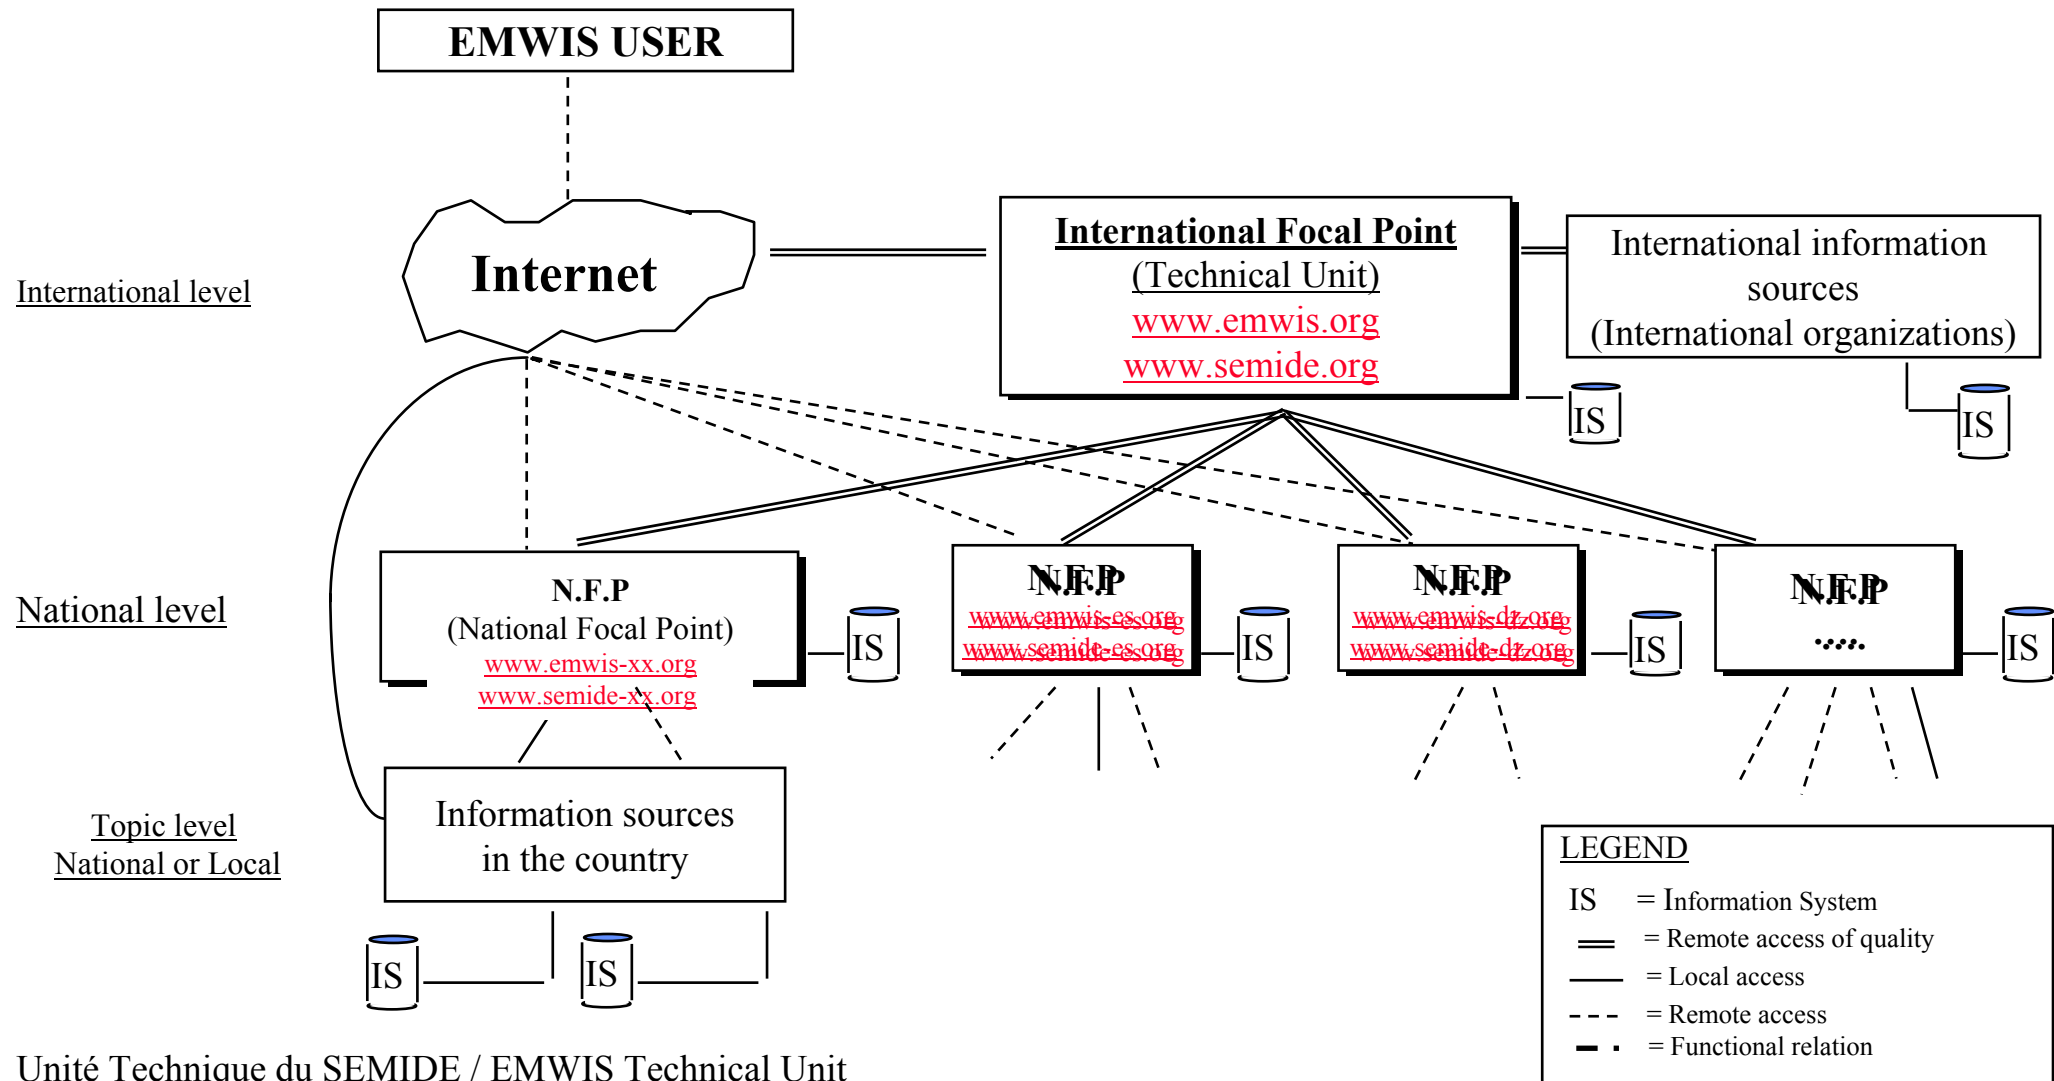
EMWIS USER

Internet

International Focal Point
(Technical Unit)
www.emwis.org
www.semide.org

International information sources
(International organizations)

IS

IS

International level

National level

N.F.P
(National Focal Point)
www.emwis-xx.org
www.semide-xx.org

IS

N.F.P
www.emwis-es.org
www.semide-es.org

IS

N.F.P
www.emwis-dz.org
www.semide-dz.org

IS

N.F.P
.....

IS

Topic level
National or Local

Information sources
in the country

IS

IS

LEGEND
IS = Information System
= Remote access of quality
= Local access
= Remote access
= Functional relation

Unité Technique du SEMIDE / EMWIS Technical Unit